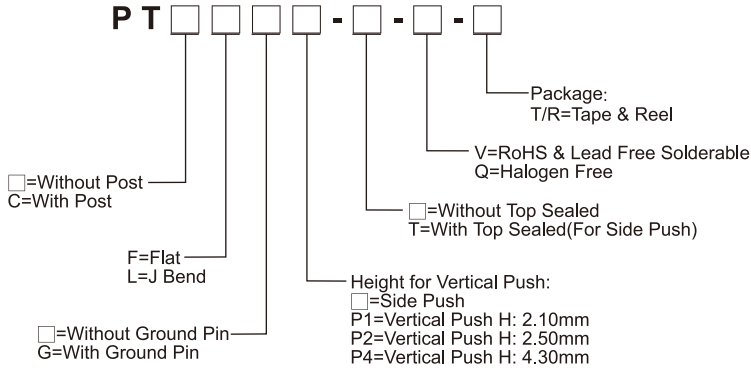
PT□□□□-□-□-□

Package:
T/R=Tape & Reel

V=RoHS & Lead Free Solderable
Q=Halogen Free

□=Without Post
C=With Post

□=Without Top Sealed
T=With Top Sealed(For Side Push)

F=Flat
L=J Bend

Height for Vertical Push:
□=Side Push
P1=Vertical Push H: 2.10mm
P2=Vertical Push H: 2.50mm
P4=Vertical Push H: 4.30mm

□=Without Ground Pin
G=With Ground Pin